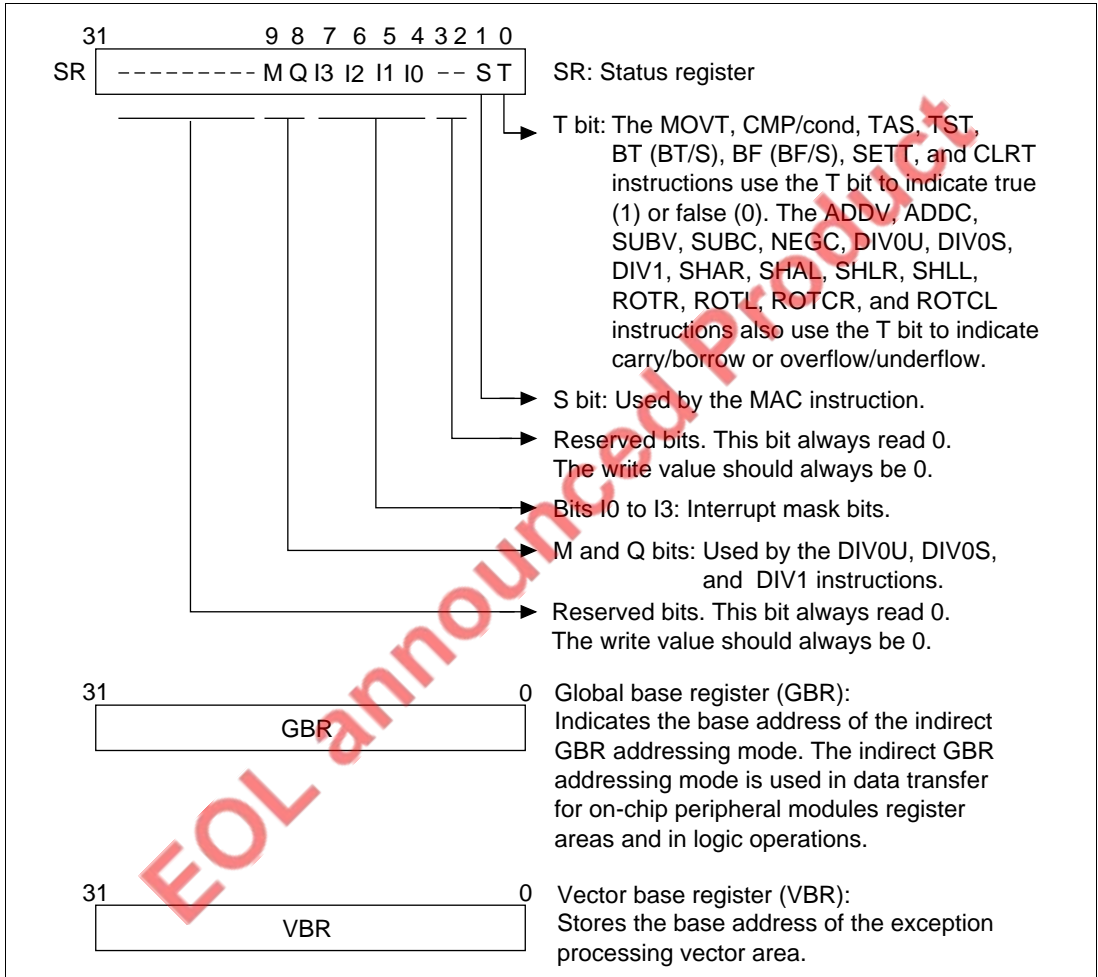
31 9 8 7 6 5 4 3 2 1 0

SR --------- M Q I3 I2 I1 I0 -- S T

SR: Status register

T bit: The MOVT, CMP/cond, TAS, TST, BT (BT/S), BF (BF/S), SETT, and CLRT instructions use the T bit to indicate true (1) or false (0). The ADDV, ADDC, SUBV, SUBC, NEGC, DIV0U, DIV0S, DIV1, SHAR, SHAL, SHLR, SHLL, ROTR, ROTL, ROTCR, and ROTCL instructions also use the T bit to indicate carry/borrow or overflow/underflow.

S bit: Used by the MAC instruction.

Reserved bits. This bit always read 0. The write value should always be 0.

Bits I0 to I3: Interrupt mask bits.

M and Q bits: Used by the DIV0U, DIV0S, and DIV1 instructions.

Reserved bits. This bit always read 0. The write value should always be 0.

31 0

GBR

Global base register (GBR): Indicates the base address of the indirect GBR addressing mode. The indirect GBR addressing mode is used in data transfer for on-chip peripheral modules register areas and in logic operations.

31 0

VBR

Vector base register (VBR): Stores the base address of the exception processing vector area.

EOL announced Product